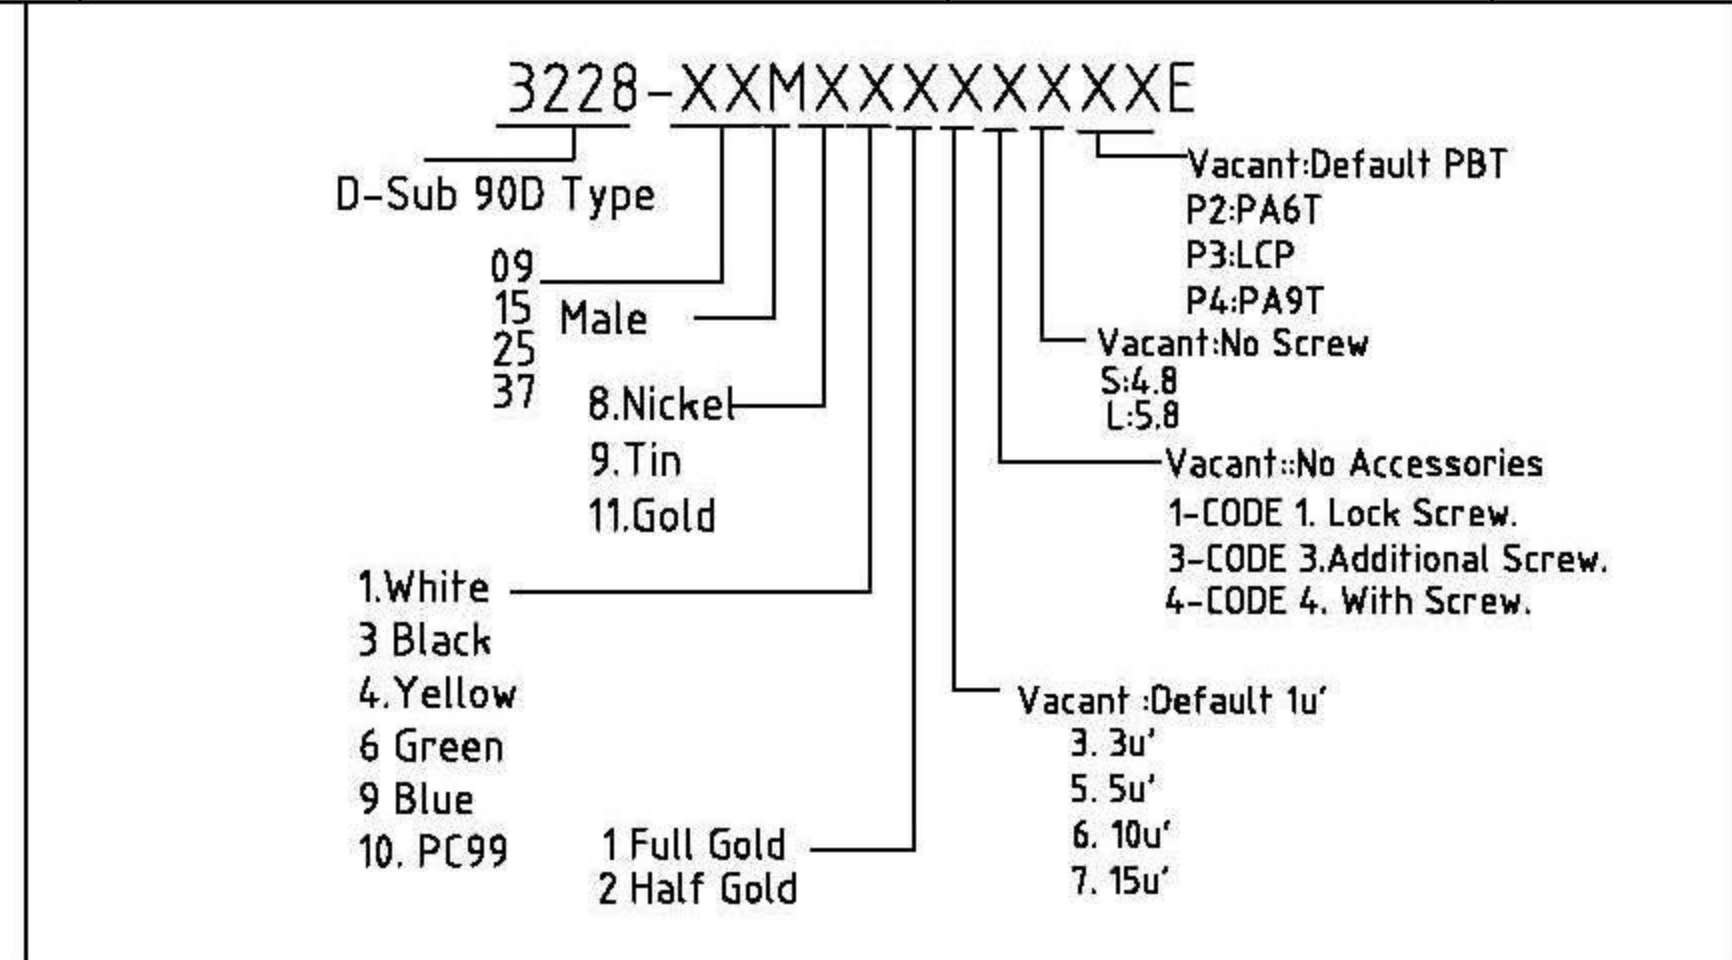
3228-XXMXXXXXXXE

D-Sub 90D Type

09
15
25
37

Male

8.Nickel
9.Tin
11.Gold

1.White
3 Black
4.Yellow
6 Green
9 Blue
10. PC99

1 Full Gold
2 Half Gold

Vacant :Default 1u'
3. 3u'
5. 5u'
6. 10u'
7. 15u'

Vacant::No Accessories
1-CODE 1. Lock Screw.
3-CODE 3.Additional Screw.
4-CODE 4. With Screw.

Vacant:No Screw
S:4.8
L:5.8

Vacant:Default PBT
P2:PA6T
P3:LCP
P4:PA9T